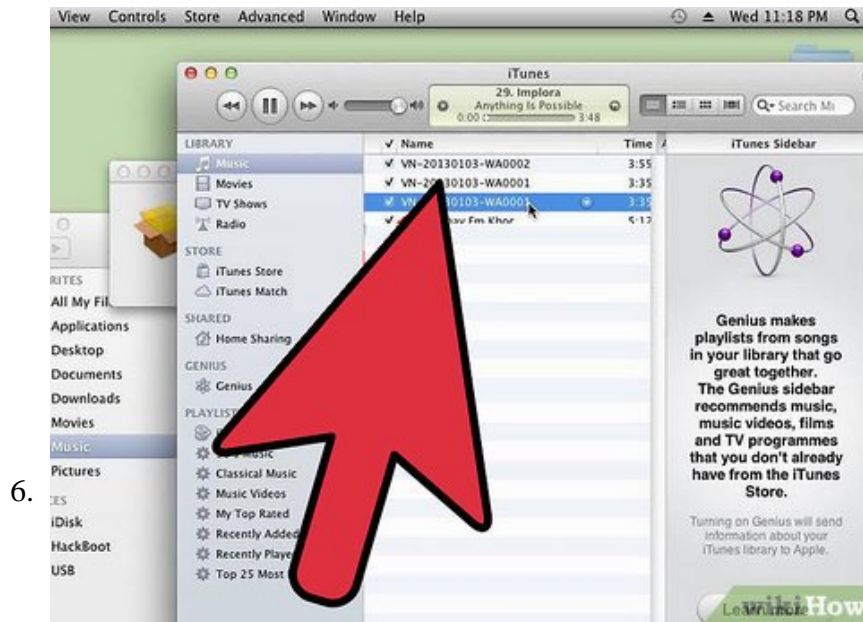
6.

View Controls Store Advanced Window Help
Wed 11:18 PM

iTunes
29. Implora
Anything Is Possible
0:00 3:48
Search Mi

LIBRARY
Music
Movies
TV Shows
Radio
STORE
iTunes Store
iTunes Match
SHARED
Home Sharing
GENIUS
Genius
PLAYLISTS
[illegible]
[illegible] Music
Classical Music
Music Videos
My Top Rated
Recently Added
Recently Playe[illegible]
Top 25 Most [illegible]

✓ Name | Time
✓ VN-20130103-WA0002 | 3:55
✓ VN-2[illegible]30103-WA0001 | 3:35
✓ VN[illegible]30103-WA0003 | 3:35
✓ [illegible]hay Fm Khor | 5:12

iTunes Sidebar
Genius makes playlists from songs in your library that go great together.
The Genius sidebar recommends music, music videos, films and TV programmes that you don't already have from the iTunes Store.
Turning on Genius will send information about your iTunes library to Apple.
Le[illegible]

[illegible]RITES
All My Fil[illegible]
Applications
Desktop
Documents
Downloads
Movies
Music
Pictures
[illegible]ES
iDisk
HackBoot
USB

wikiHow